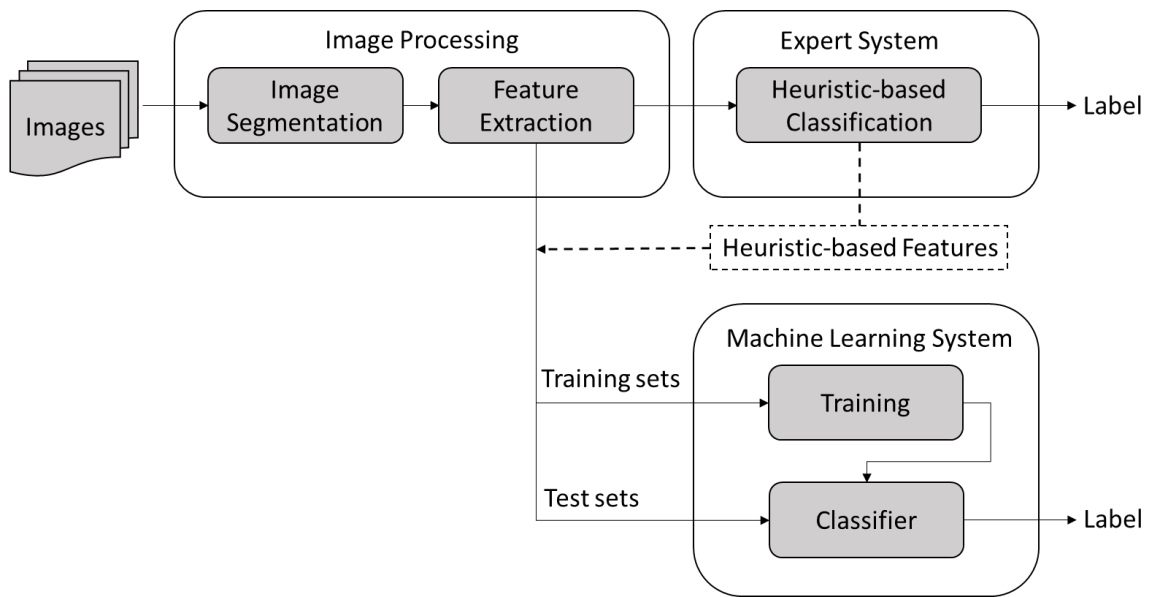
Images

Image Processing

Image Segmentation

Feature Extraction

Expert System

Heuristic-based Classification

Label

Heuristic-based Features

Machine Learning System

Training sets

Training

Test sets

Classifier

Label